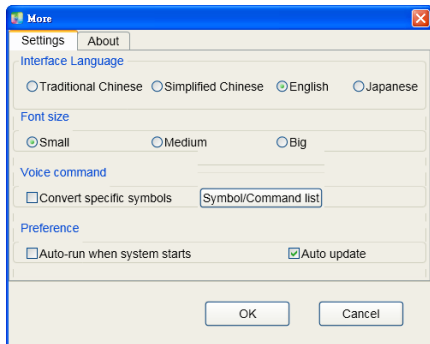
More

Settings About

Interface Language

Traditional Chinese Simplified Chinese English Japanese

Font size

Small Medium Big

Voice command

Convert specific symbols Symbol/Command list

Preference

Auto-run when system starts Auto update

OK Cancel